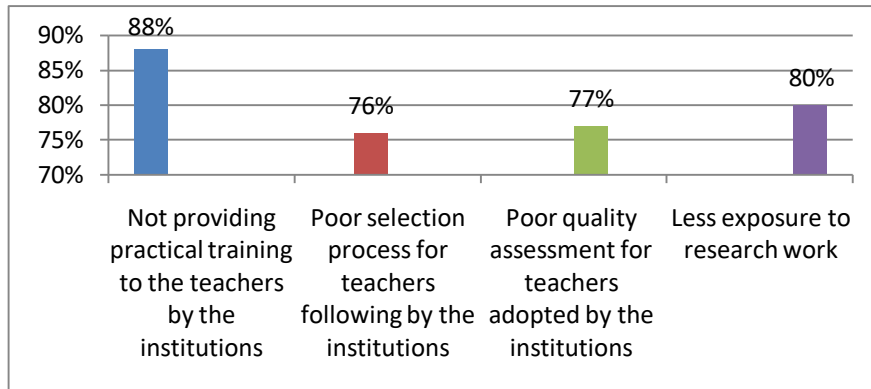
90%
85%
80%
75%
70%

88%
76%
77%
80%

Not providing practical training to the teachers by the institutions

Poor selection process for teachers following by the institutions

Poor quality assessment for teachers adopted by the institutions

Less exposure to research work